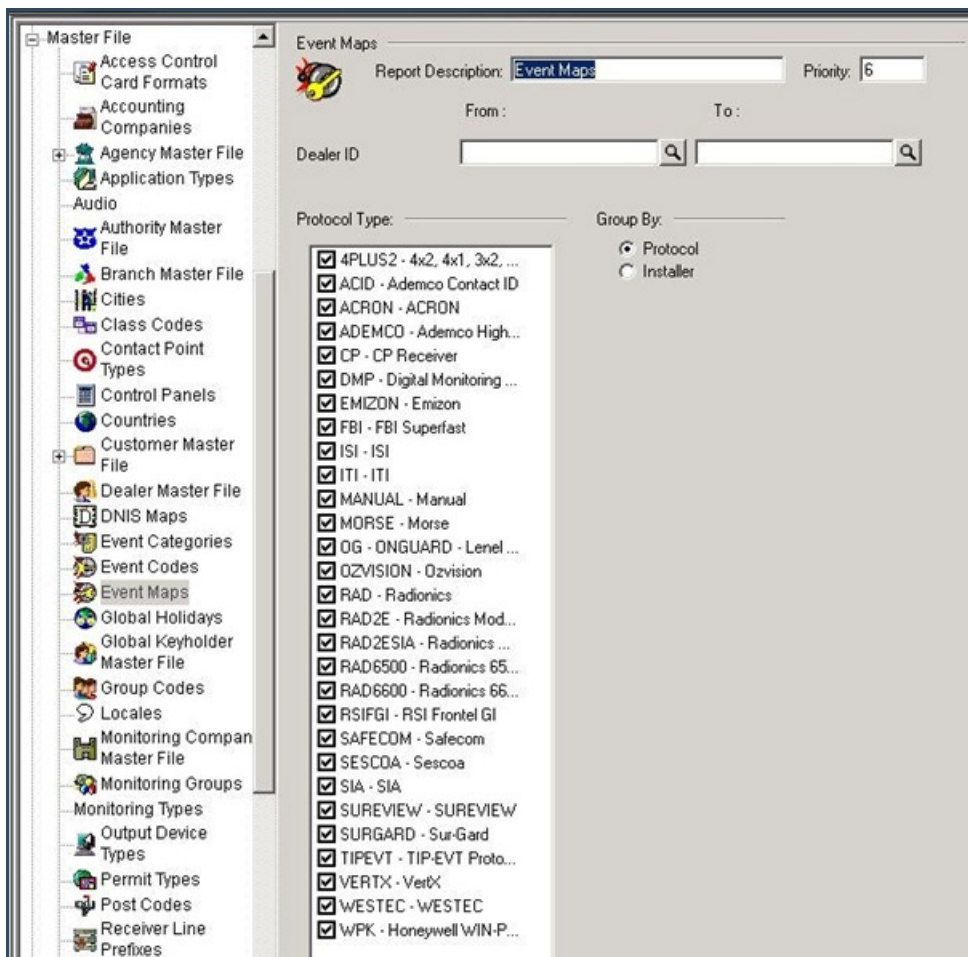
Master File
Access Control Card Formats
Accounting Companies
Agency Master File
Application Types
Audio
Authority Master File
Branch Master File
Cities
Class Codes
Contact Point Types
Control Panels
Countries
Customer Master File
Dealer Master File
DNIS Maps
Event Categories
Event Codes
Event Maps
Global Holidays
Global Keyholder Master File
Group Codes
Locales
Monitoring Compan Master File
Monitoring Groups
Monitoring Types
Output Device Types
Permit Types
Post Codes
Receiver Line Prefixes

Event Maps
Report Description: Event Maps
Priority: 6
From :
To :
Dealer ID

Protocol Type:
4PLUS2 - 4x2, 4x1, 3x2, ...
ACID - Ademco Contact ID
ACRON - ACRON
ADEMCO - Ademco High...
CP - CP Receiver
DMP - Digital Monitoring ...
EMIZON - Emizon
FBI - FBI Superfast
ISI - ISI
ITI - ITI
MANUAL - Manual
MORSE - Morse
OG - ONGUARD - Lenel ...
OZVISION - Ozvision
RAD - Radionics
RAD2E - Radionics Mod...
RAD2ESIA - Radionics ...
RAD6500 - Radionics 65...
RAD6600 - Radionics 66...
RSIFGI - RSI Frontel GI
SAFECOM - Safecom
SESCOA - Sescoa
SIA - SIA
SUREVIEW - SUREVIEW
SURGARD - Sur-Gard
TIPEVT - TIP-EVT Proto...
VERTX - VertX
WESTEC - WESTEC
WPK - Honeywell WIN-P...

Group By:
Protocol
Installer